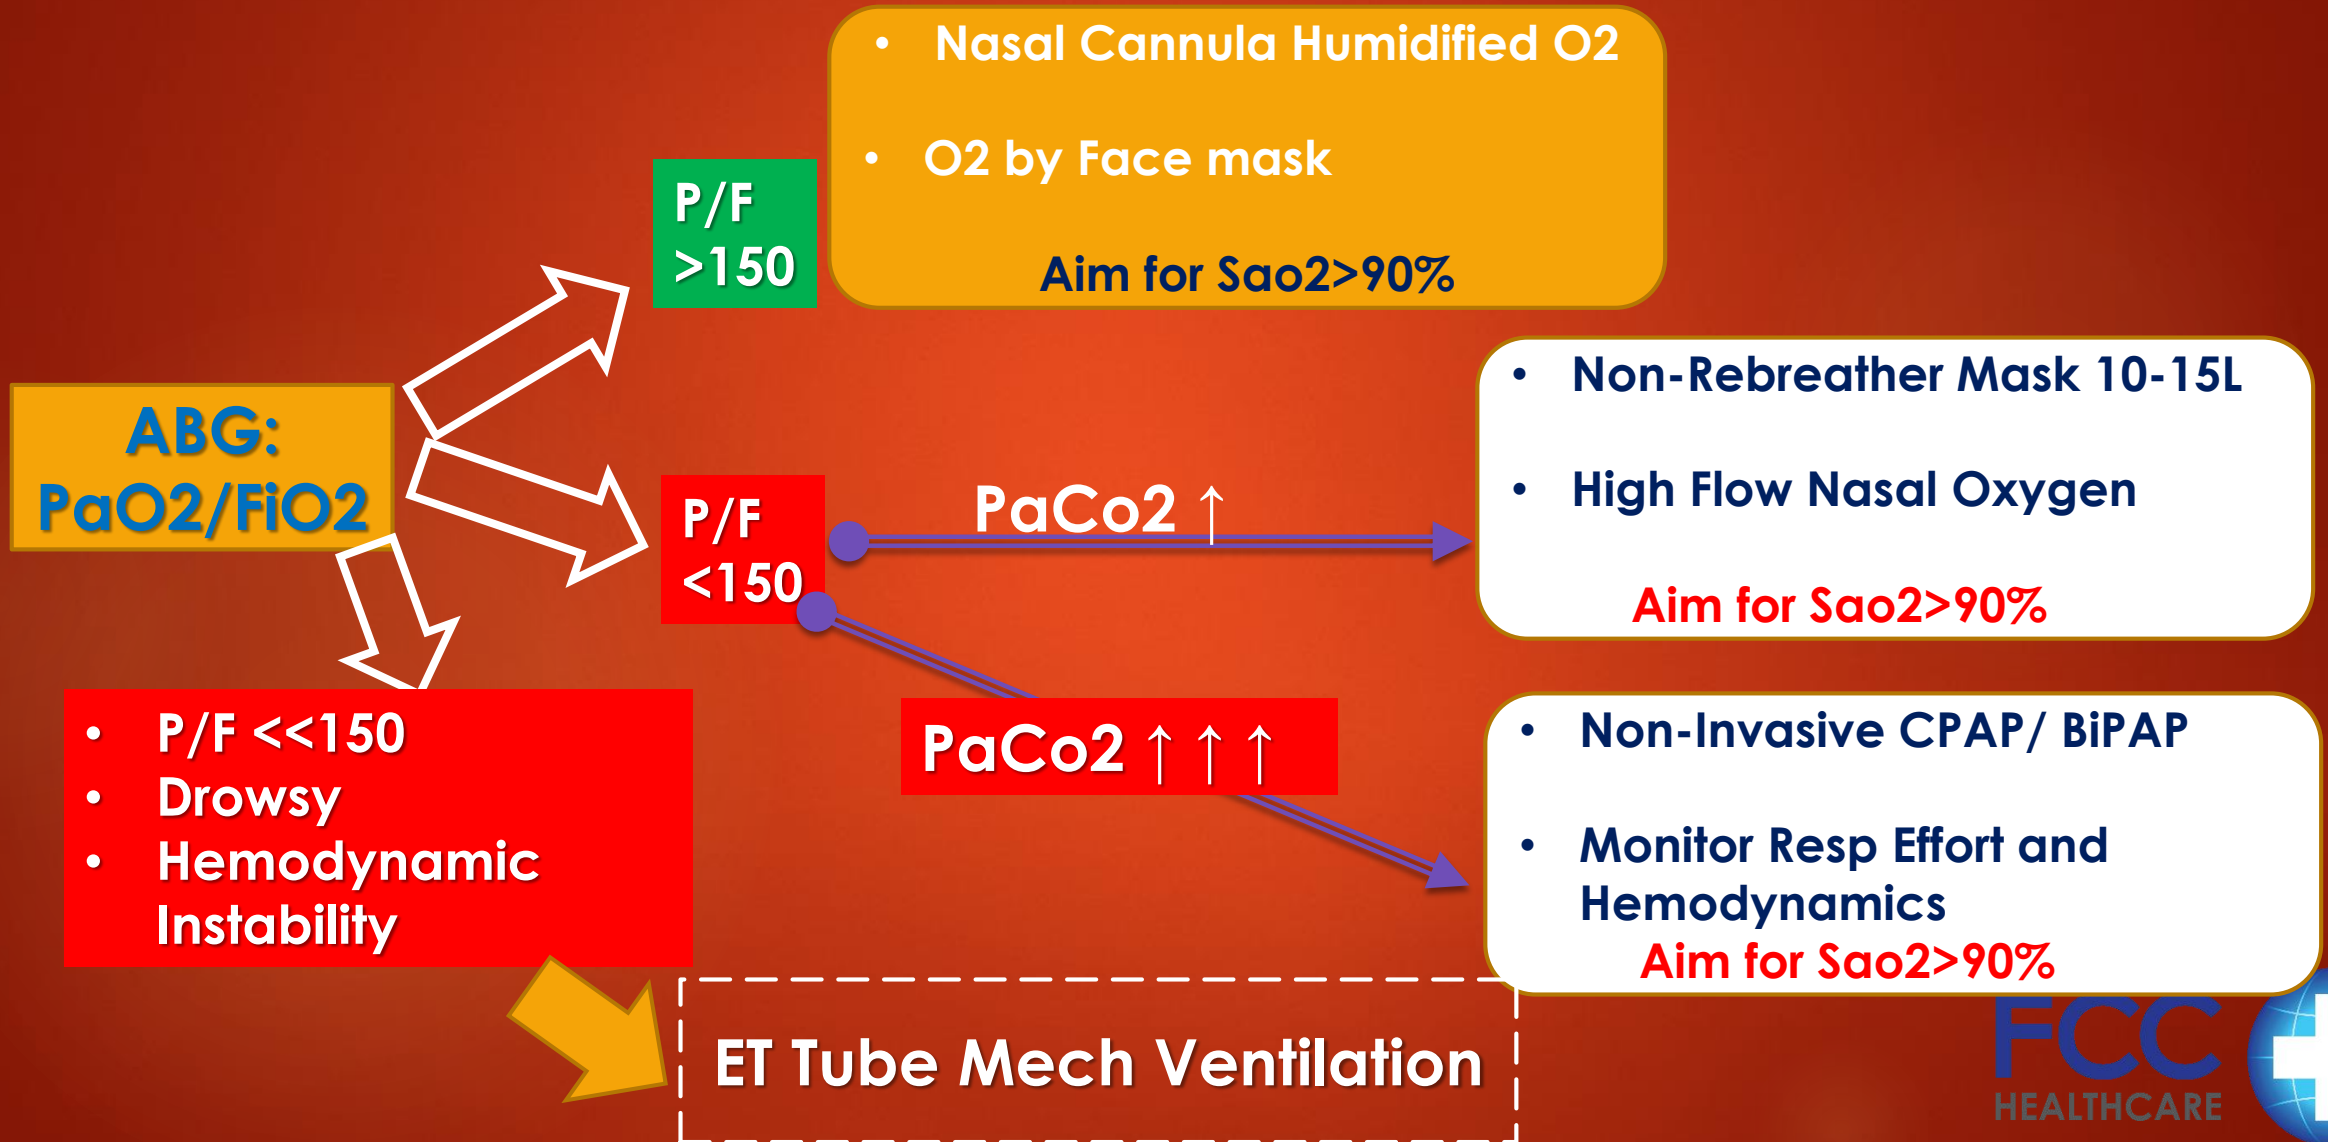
ABG: PaO2/FiO2

P/F >150

- Nasal Cannula Humidified O2
- O2 by Face mask

Aim for Sao2>90%

P/F <150

PaCo2 ↑

- Non-Rebreather Mask 10-15L
- High Flow Nasal Oxygen

Aim for Sao2>90%

PaCo2 ↑ ↑ ↑

- Non-Invasive CPAP/ BiPAP
- Monitor Resp Effort and Hemodynamics

Aim for Sao2>90%

- P/F <<150
- Drowsy
- Hemodynamic Instability

ET Tube Mech Ventilation

FCC HEALTHCARE